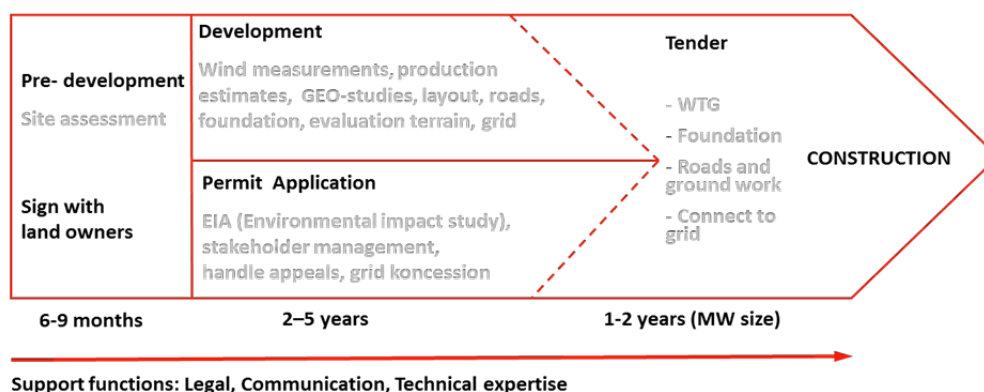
Pre- development

Site assessment

Sign with land owners

Development

Wind measurements, production estimates, GEO-studies, layout, roads, foundation, evaluation terrain, grid

Permit Application

EIA (Environmental impact study), stakeholder management, handle appeals, grid koncession

Tender

- WTG
- Foundation
- Roads and ground work
- Connect to grid

CONSTRUCTION

6-9 months

2–5 years

1-2 years (MW size)

Support functions: Legal, Communication, Technical expertise